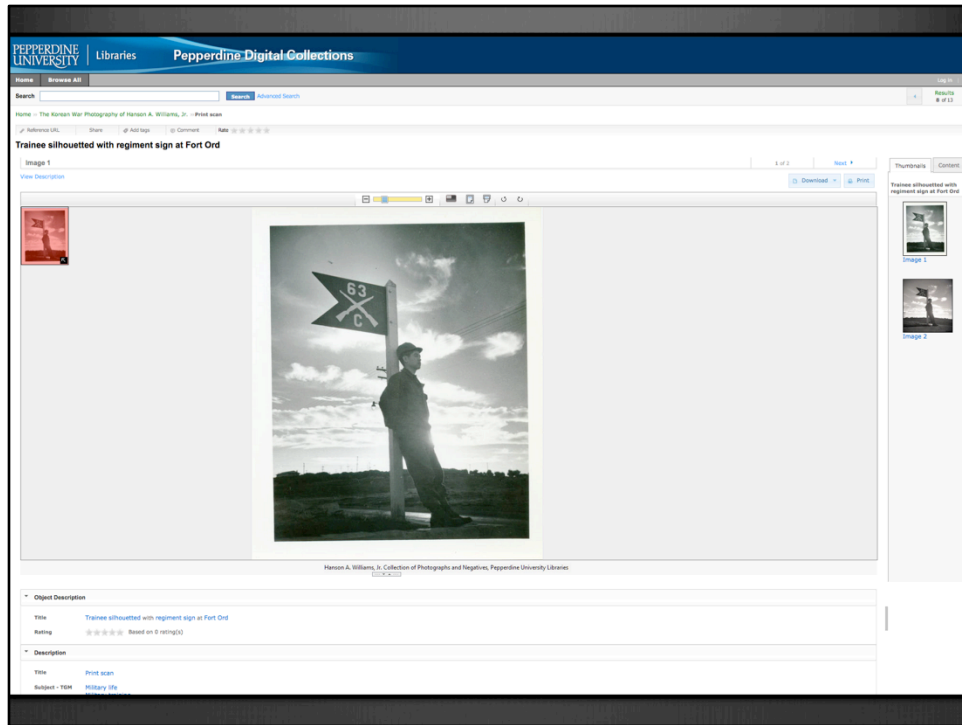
PEPPERDINE UNIVERSITY | Libraries Pepperdine Digital Collections

Home Browse All

Log in

Search Search Advanced Search

Results 8 of 13

Home > The Korean War Photography of Hanson A. Williams, Jr. > Print scan

Reference URL Share Add tags Comment Rate

Trainee silhouetted with regiment sign at Fort Ord

Image 1

1 of 2 Next

View Description

Download Print

Thumbnails Content

Trainee silhouetted with regiment sign at Fort Ord

Image 1

Image 2

63 C

Hanson A. Williams, Jr. Collection of Photographs and Negatives, Pepperdine University Libraries

Object Description

Title Trainee silhouetted with regiment sign at Fort Ord

Rating Based on 0 rating(s)

Description

Title Print scan

Subject - TGM Military life